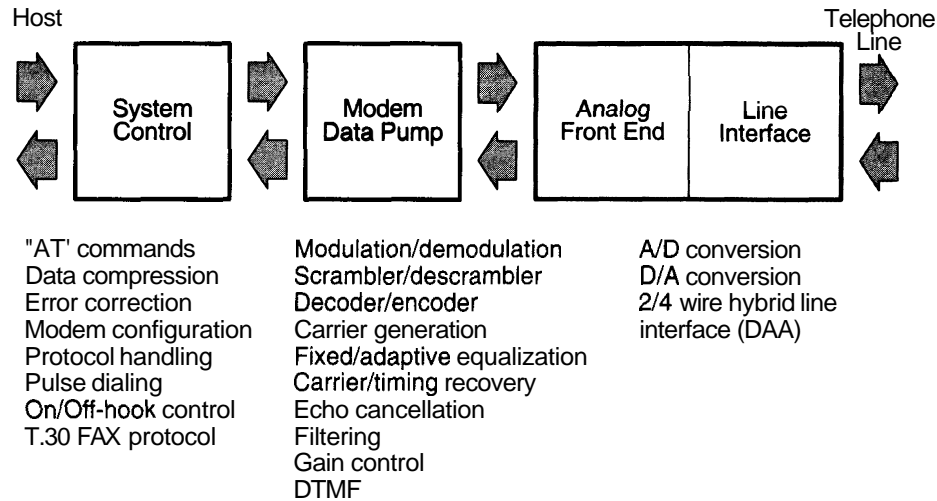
Host

Telephone Line

System Control

Modem Data Pump

Analog Front End

Line Interface

"AT' commands
Data compression
Error correction
Modem configuration
Protocol handling
Pulse dialing
On/Off-hook control
T.30 FAX protocol

Modulation/demodulation
Scrambler/descrambler
Decoder/encoder
Carrier generation
Fixed/adaptive equalization
Carrier/timing recovery
Echo cancellation
Filtering
Gain control
DTMF

A/D conversion
D/A conversion
2/4 wire hybrid line interface (DAA)